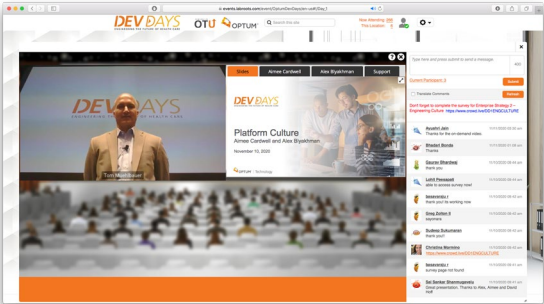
c.events.labroots.com/event/OptumDevDays/en-us#!/Day2

DEV DAYS

OTU OPTUM

Search this site

Now attending: 309
This Location: 5

Slides | Aimee Cardwell | Alex Blyakhman | Support

Tom Munnecke

DEV DAYS

Platform Culture
Aimee Cardwell and Alex Blyakhman
November 10, 2020

Type here and press submit to send a message.

Current Participant: 0

Submit

Translate Comments

Refresh

Don't forget to complete the survey for Enterprise Strategy 2 - Engineering Culture: https://www.cvent.link/ENGCULTURE

Ayushri Jain
Thanks for the on-demand video

Bhadani Sonda
Thanks

Gaurav Bhardwaj
thank you

Lohit Perepaddi
able to access survey now!

tessvendru
thank you for working now

Greg Sutton II
awesome

Sudeep Sukumaran
thank you!!

Christina Martino
https://www.cvent.link/ENGCULTURE

tessvendru
survey page not found

Sai Sankar Shanmugavelu
Great presentation. Thanks to Alex, Aimee and David Huff